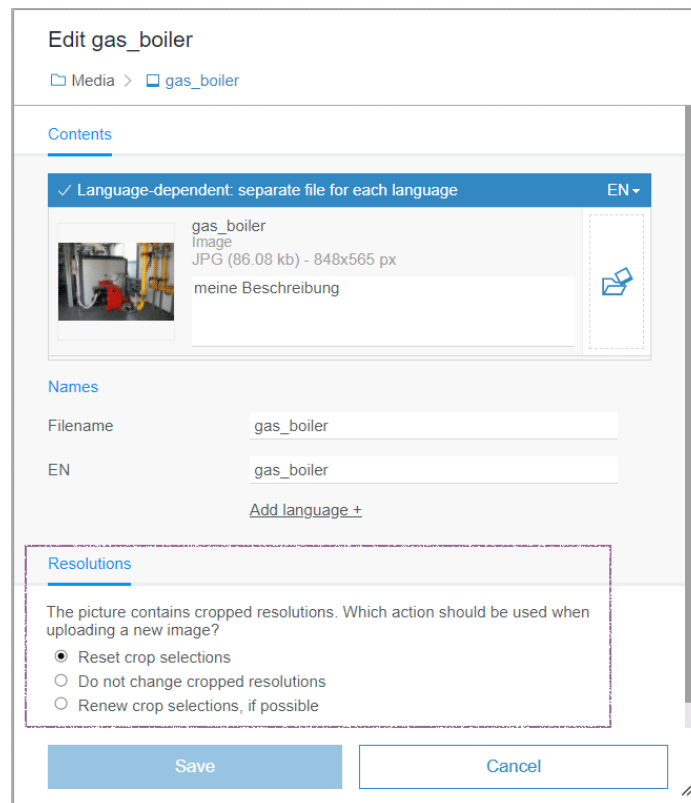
Edit gas_boiler

Media > gas_boiler

Contents

✓ Language-dependent: separate file for each language EN ▾

gas_boiler
Image
JPG (86.08 kb) - 848x565 px

meine Beschreibung

Names

Filename gas_boiler

EN gas_boiler

Add language +

Resolutions

The picture contains cropped resolutions. Which action should be used when uploading a new image?

Reset crop selections
Do not change cropped resolutions
Renew crop selections, if possible

Save

Cancel